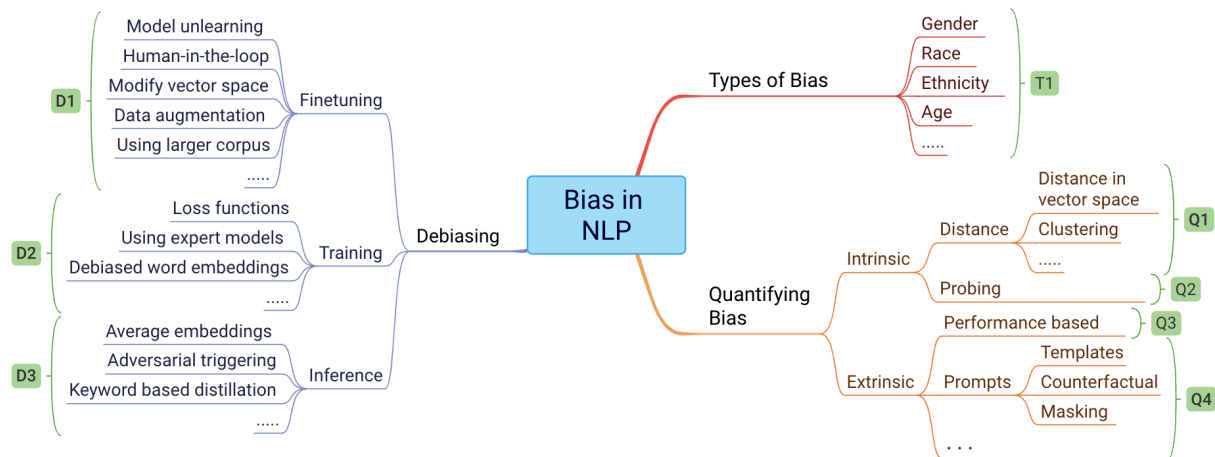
Bias in NLP

Types of Bias
Gender
Race
Ethnicity
Age
.....
T1

Quantifying Bias
Intrinsic
Distance
Distance in vector space
Clustering
.....
Q1
Probing
Q2
Extrinsic
Performance based
Q3
Prompts
Templates
Counterfactual
Masking
. . .
Q4

Debiasing
Finetuning
Model unlearning
Human-in-the-loop
Modify vector space
Data augmentation
Using larger corpus
.....
D1
Training
Loss functions
Using expert models
Debiased word embeddings
.....
D2
Inference
Average embeddings
Adversarial triggering
Keyword based distillation
.....
D3